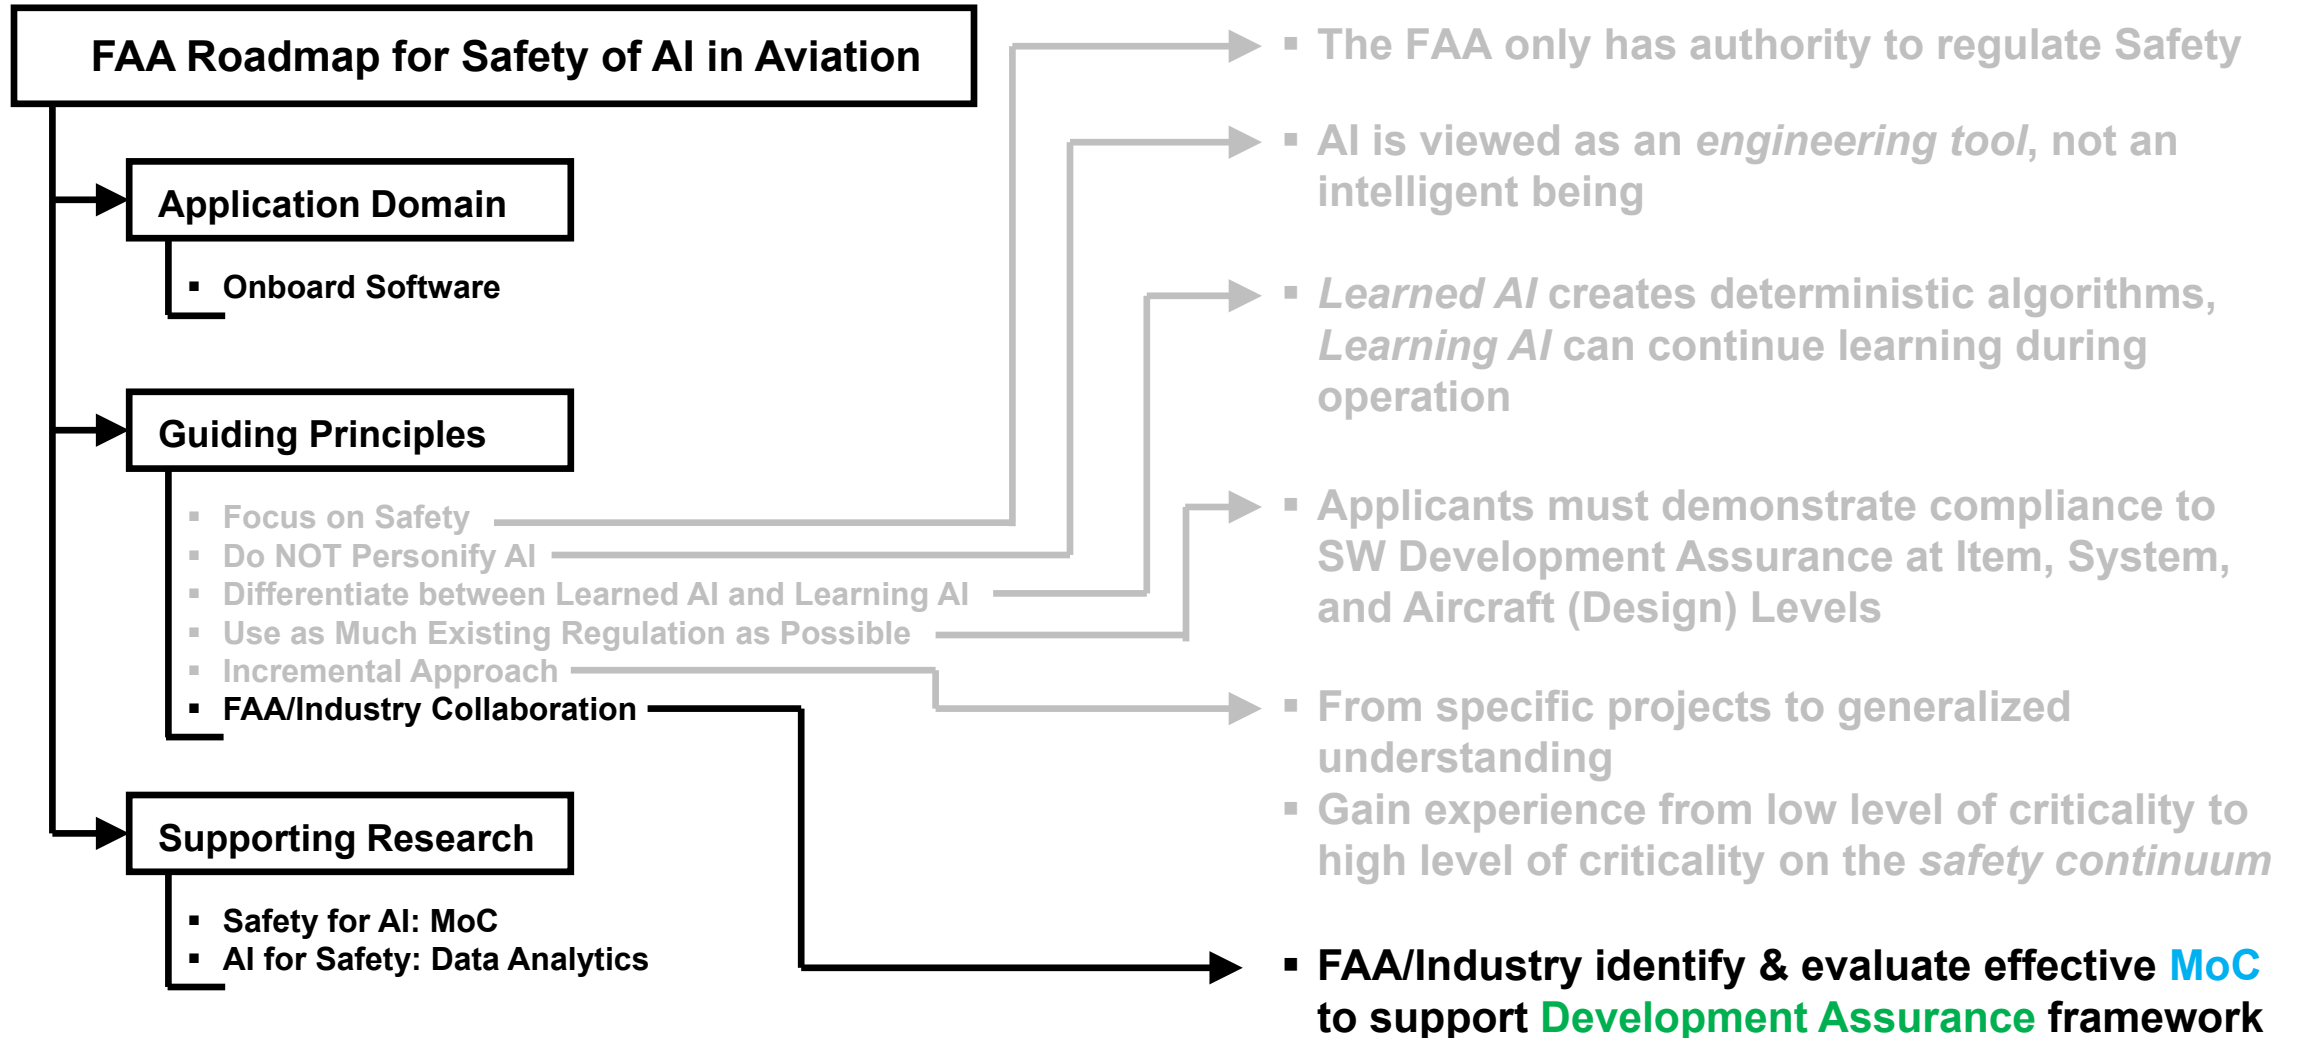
FAA Roadmap for Safety of AI in Aviation

Application Domain

▪ Onboard Software

Guiding Principles

▪ Focus on Safety
▪ Do NOT Personify AI
▪ Differentiate between Learned AI and Learning AI
▪ Use as Much Existing Regulation as Possible
▪ Incremental Approach
▪ FAA/Industry Collaboration

Supporting Research

▪ Safety for AI: MoC
▪ AI for Safety: Data Analytics

▪ The FAA only has authority to regulate Safety

▪ AI is viewed as an *engineering tool*, not an intelligent being

▪ *Learned AI* creates deterministic algorithms, *Learning AI* can continue learning during operation

▪ Applicants must demonstrate compliance to SW Development Assurance at Item, System, and Aircraft (Design) Levels

▪ From specific projects to generalized understanding
▪ Gain experience from low level of criticality to high level of criticality on the *safety continuum*

▪ FAA/Industry identify & evaluate effective MoC to support Development Assurance framework